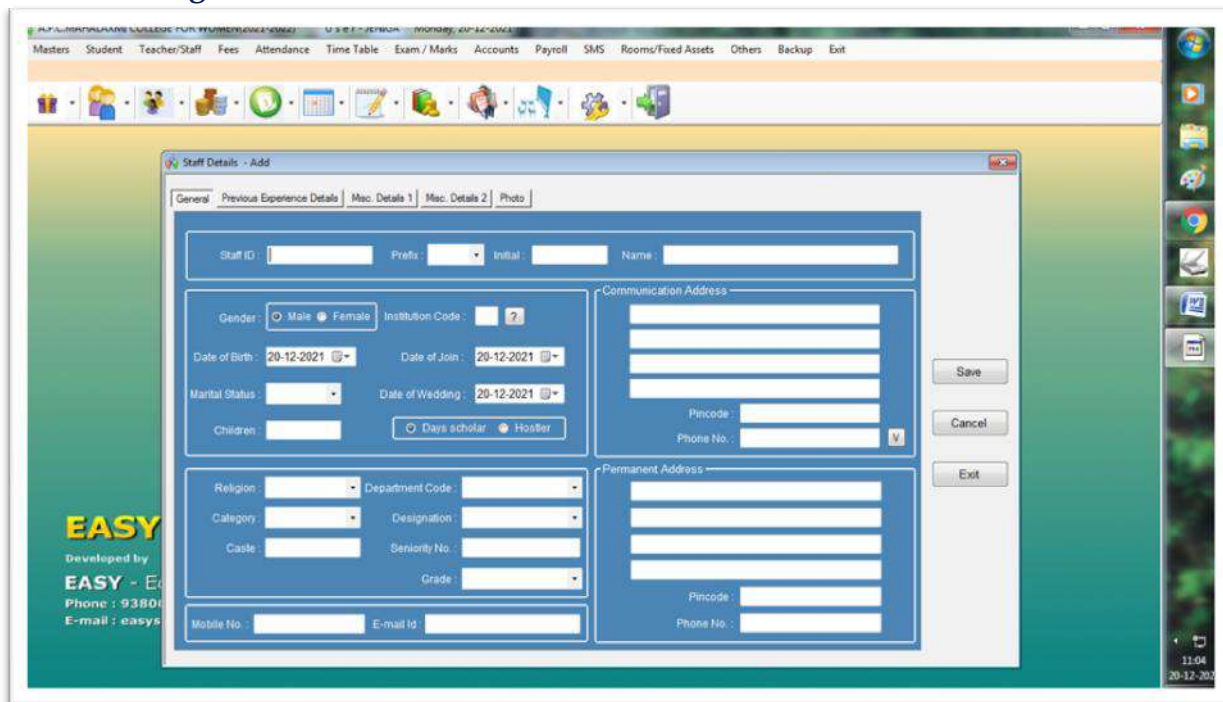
A.P.C.MAHALAXMI COLLEGE FOR WOMEN(2021-2022) User: JENGA Monday, 20-12-2021

Masters Student Teacher/Staff Fees Attendance Time Table Exam / Marks Accounts Payroll SMS Rooms/Fixed Assets Others Backup Exit

Staff Details - Add

General Previous Experience Details Misc. Details 1 Misc. Details 2 Photo

Staff ID : Prefix : Initial : Name :

Gender : Male Female Institution Code : ?

Date of Birth : 20-12-2021 Date of Join : 20-12-2021

Marital Status : Date of Wedding : 20-12-2021

Children : Days scholar Hostler

Communication Address

Pincode :

Phone No. : V

Save

Cancel

Exit

Religion : Department Code :

Category : Designation :

Caste : Seniority No. :

Grade :

Permanent Address

Pincode :

Phone No. :

Mobile No. : E-mail Id :

EASY

Developed by

EASY - E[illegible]

Phone : 9380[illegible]

E-mail : easys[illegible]

11:04

20-12-202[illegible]